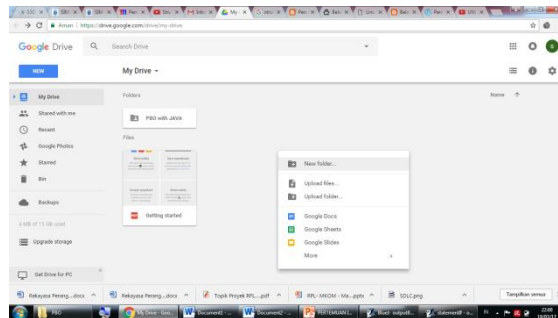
Aman | https://drive.google.com/drive/my-drive

Google Drive

Search Drive

NEW

My Drive

My Drive

Shared with me

Recent

Google Photos

Starred

Bin

Backups

4 MB of 15 GB used

Upgrade storage

Get Drive for PC

Folders

PBO with JAVA

Files

Getting started

Name

New folder...

Upload files...

Upload folder...

Google Docs

Google Sheets

Google Slides

More

Rekayasa Perang....docx

Rekayasa Perang....docx

Topik Proyek RPL....pdf

RPL - MNOM - Ma....pptx

SDLC.png

Tampilkan semua

PBO

My Drive - Goo...

Document1 - ...

Document2 - ...

PERTEMUAN I...

Blue\ outputB...

statement\ - a...